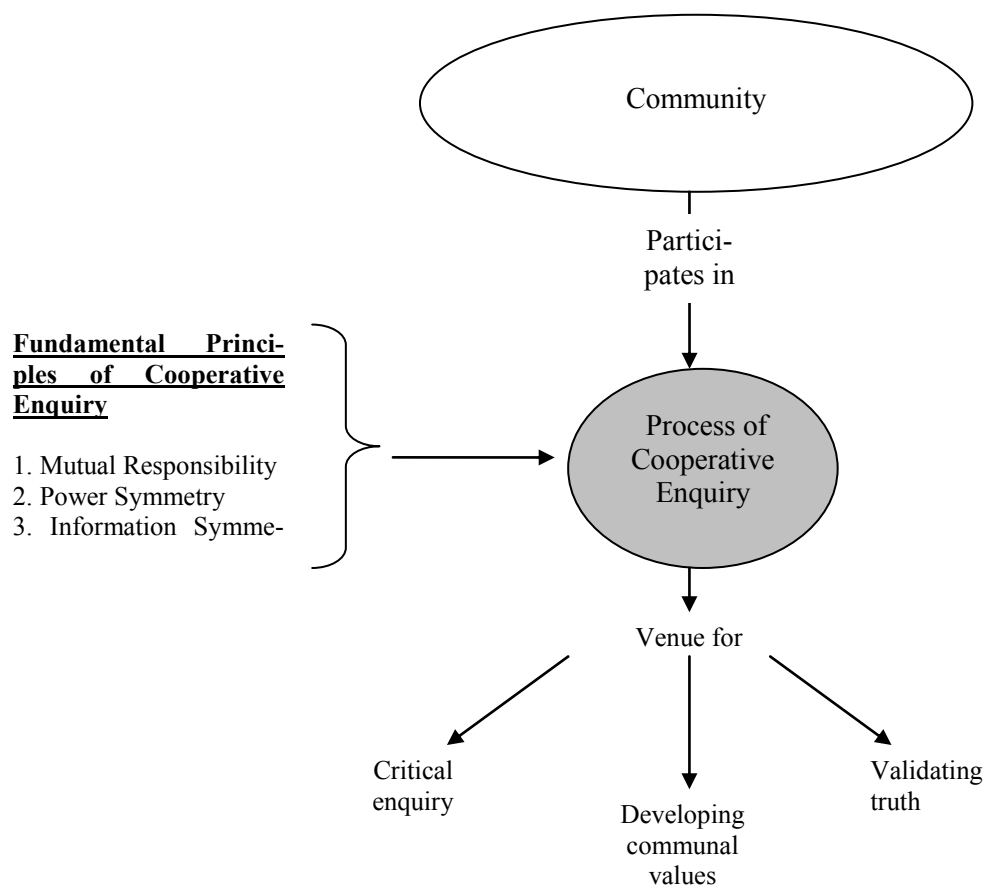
Community

Participates in

**Fundamental Principles of Cooperative Enquiry**

1. Mutual Responsibility
2. Power Symmetry
3. Information Symme-

Process of Cooperative Enquiry

Venue for

Critical enquiry

Developing communal values

Validating truth